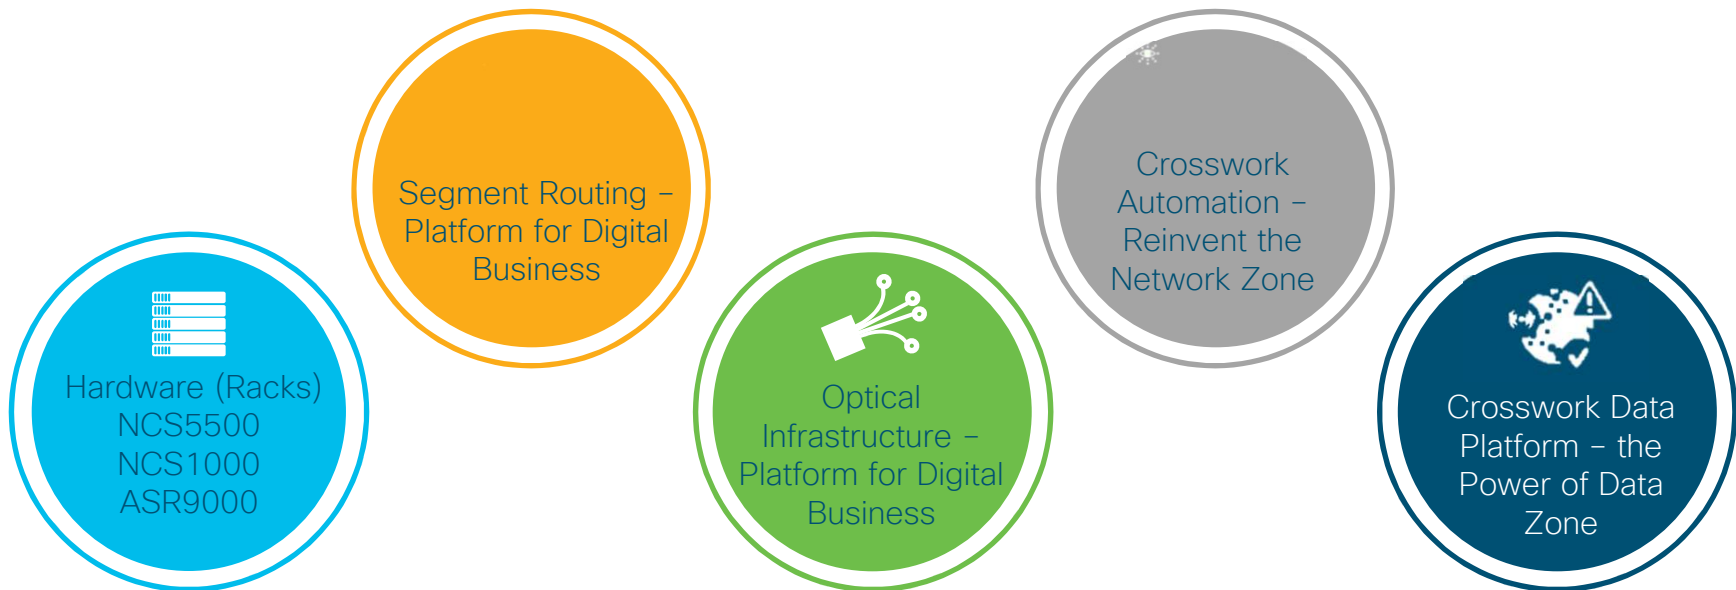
Hardware (Racks)
NCS5500
NCS1000
ASR9000

Segment Routing – Platform for Digital Business

Optical Infrastructure – Platform for Digital Business

Crosswork Automation – Reinvent the Network Zone

Crosswork Data Platform – the Power of Data Zone